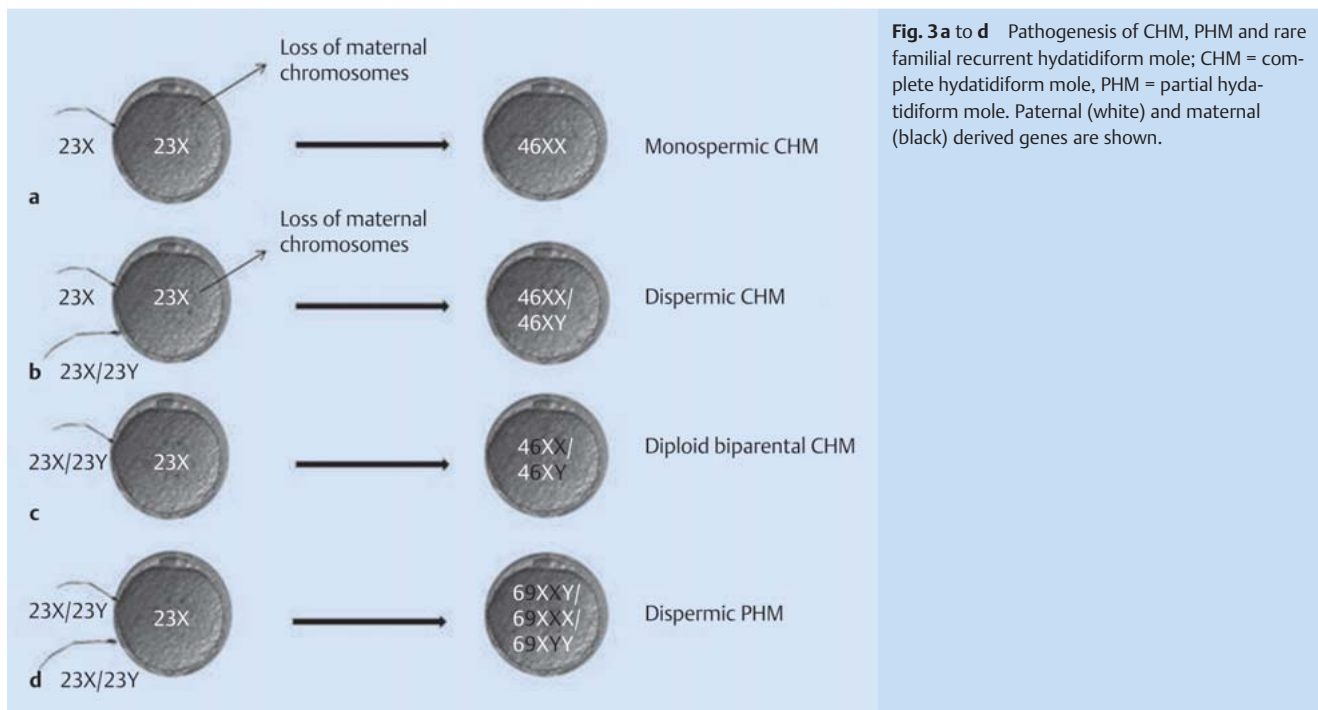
Loss of maternal chromosomes

23X

23X

46XX

Monospermic CHM

a

Loss of maternal chromosomes

23X

23X

46XX/
46XY

Dispermic CHM

b 23X/23Y

23X/23Y

23X

46XX/
46XY

Diploid biparental CHM

c

23X/23Y

23X

69XXY/
69XXX/
69XYY

Dispermic PHM

d 23X/23Y

**Fig. 3 a** to **d** Pathogenesis of CHM, PHM and rare familial recurrent hydatidiform mole; CHM = complete hydatidiform mole, PHM = partial hydatidiform mole. Paternal (white) and maternal (black) derived genes are shown.